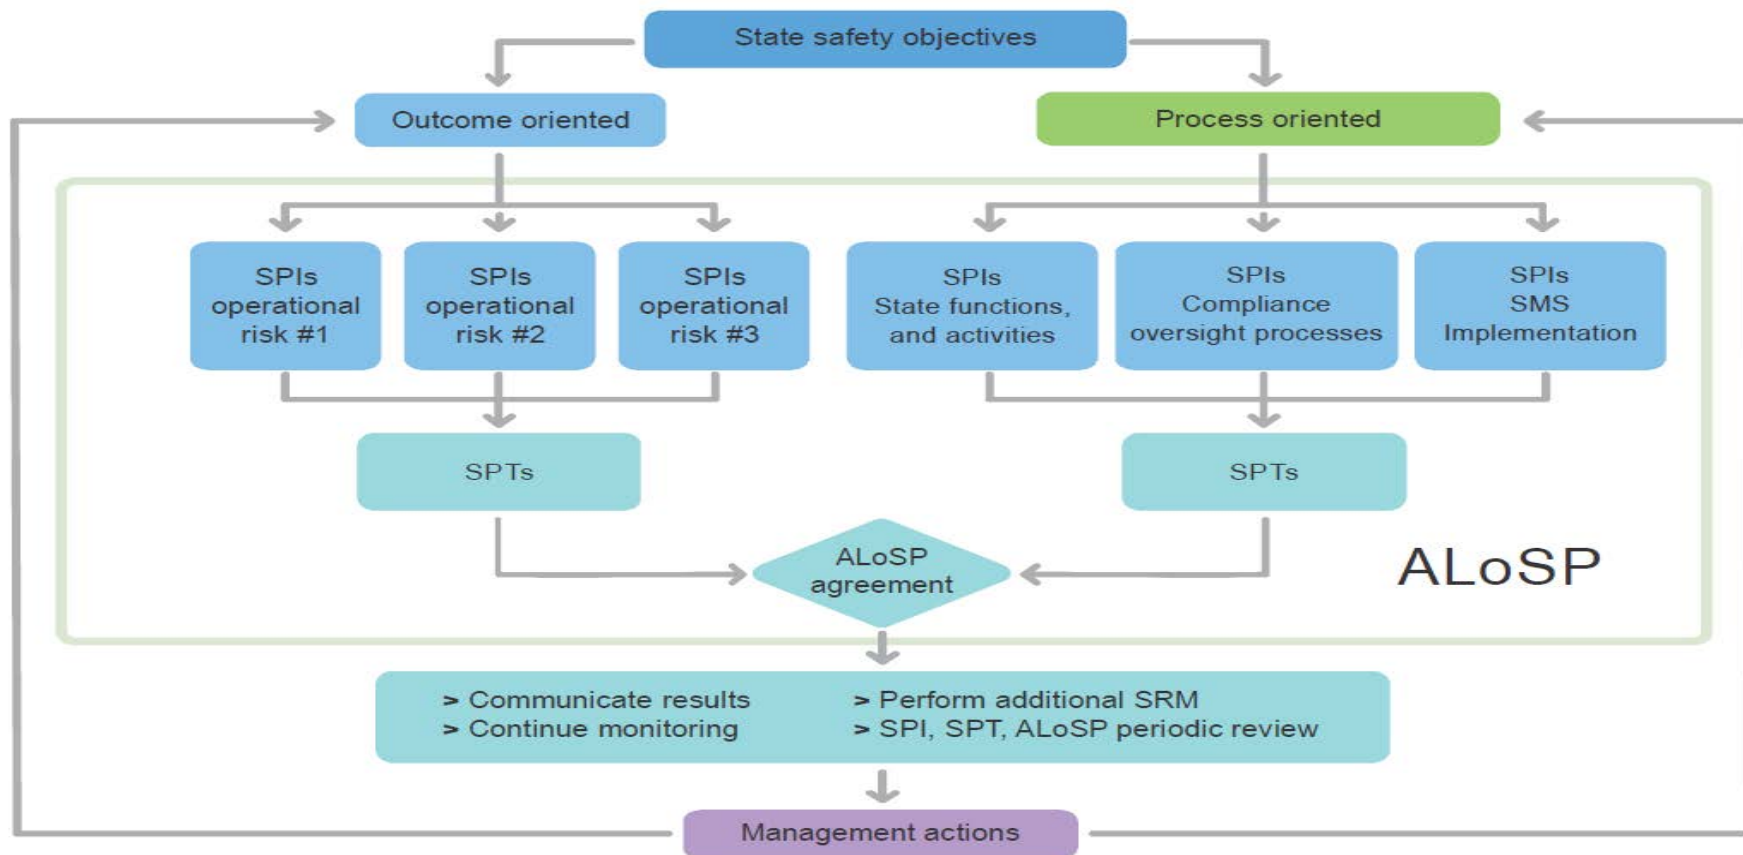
State safety objectives

Outcome oriented

Process oriented

SPIs operational risk #1

SPIs operational risk #2

SPIs operational risk #3

SPIs State functions, and activities

SPIs Compliance oversight processes

SPIs SMS Implementation

SPTs

SPTs

ALoSP agreement

ALoSP

> Communicate results
> Continue monitoring

> Perform additional SRM
> SPI, SPT, ALoSP periodic review

Management actions